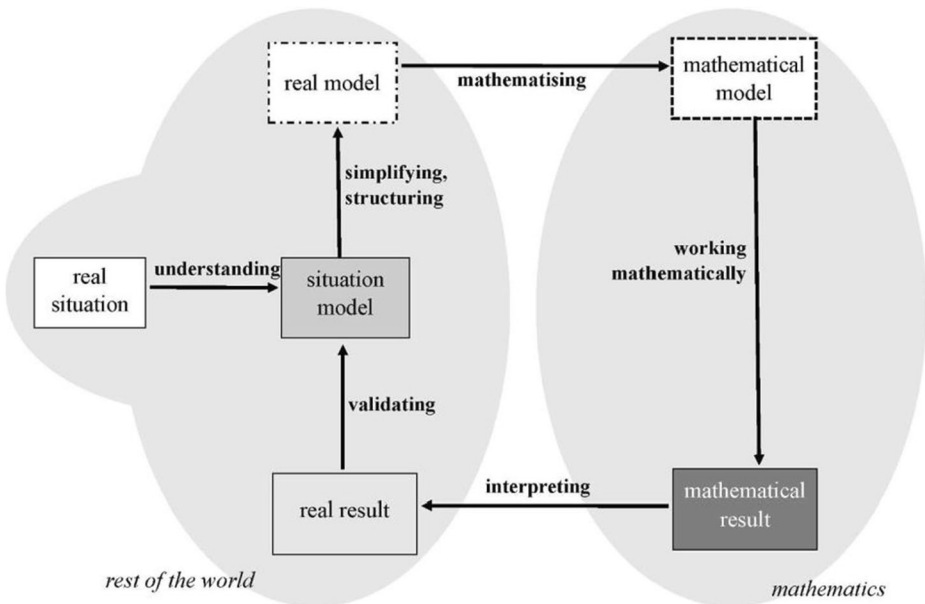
real model

mathematising

mathematical model

simplifying, structuring

real situation

understanding

situation model

working mathematically

validating

real result

interpreting

mathematical result

rest of the world

mathematics